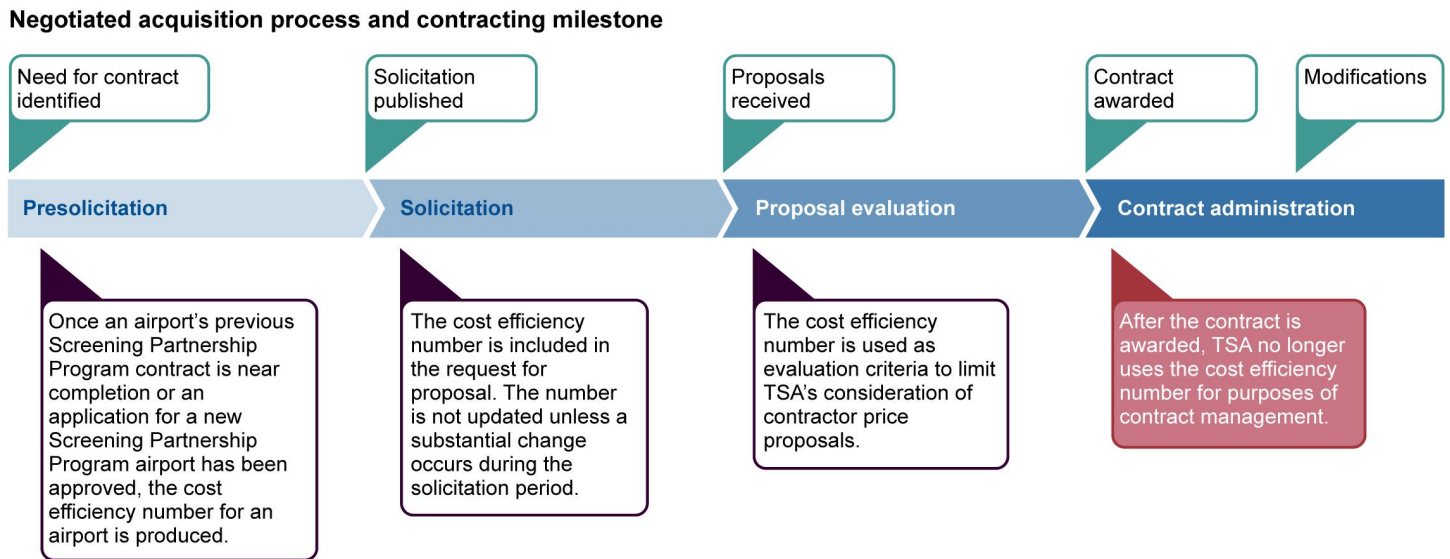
Negotiated acquisition process and contracting milestone

Need for contract identified

Solicitation published

Proposals received

Contract awarded

Modifications

Presolicitation

Solicitation

Proposal evaluation

Contract administration

Once an airport's previous Screening Partnership Program contract is near completion or an application for a new Screening Partnership Program airport has been approved, the cost efficiency number for an airport is produced.

The cost efficiency number is included in the request for proposal. The number is not updated unless a substantial change occurs during the solicitation period.

The cost efficiency number is used as evaluation criteria to limit TSA's consideration of contractor price proposals.

After the contract is awarded, TSA no longer uses the cost efficiency number for purposes of contract management.